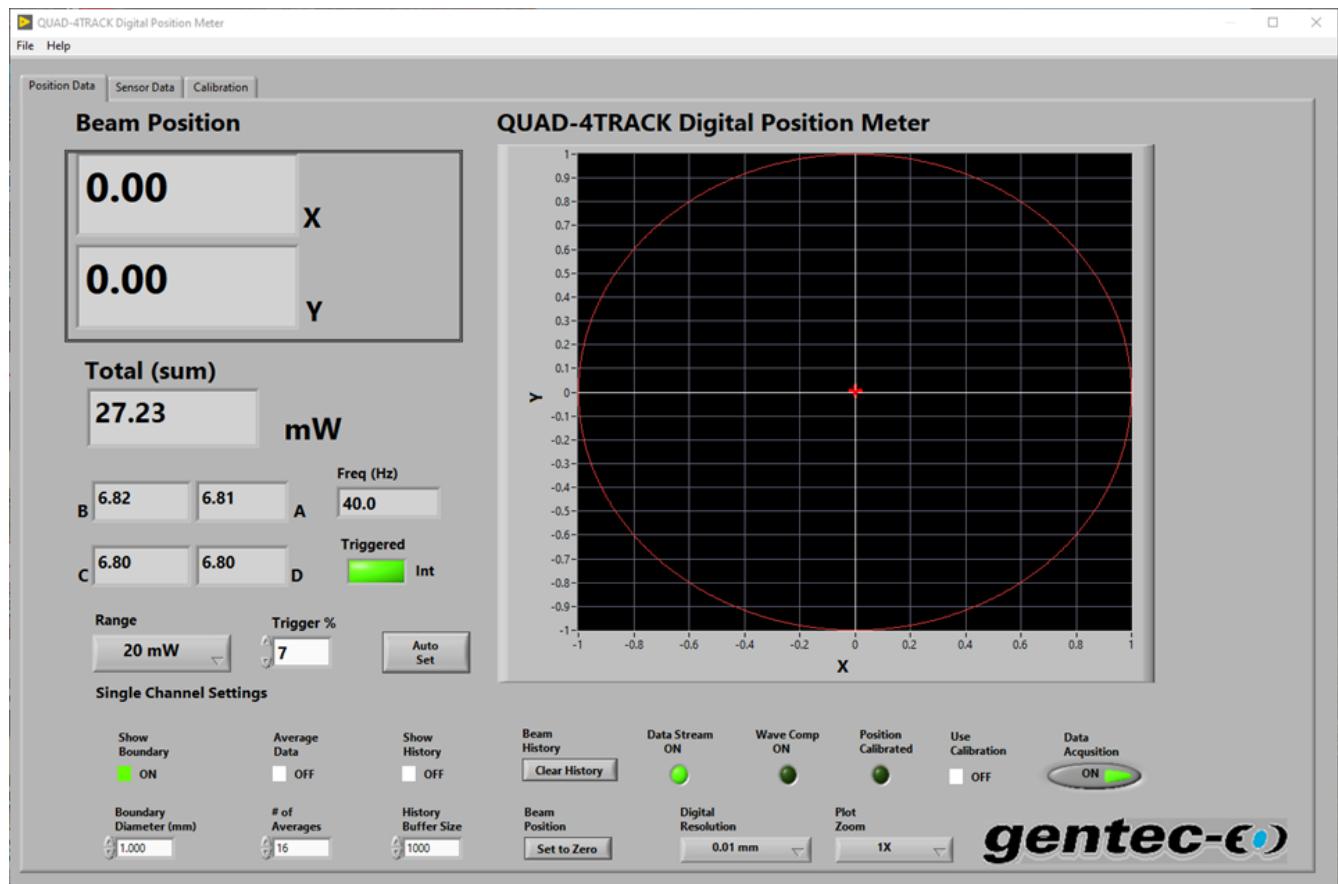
QUAD-4TRACK Digital Position Meter

File Help

Position Data | Sensor Data | Calibration

Beam Position

0.00 X

0.00 Y

Total (sum)

27.23 mW

B 6.82 | 6.81 A

C 6.80 | 6.80 D

Freq (Hz)
40.0

Triggered
Int

Range
20 mW

Trigger %
7

Auto Set

Single Channel Settings

QUAD-4TRACK Digital Position Meter

Y: 1, 0.9, 0.8, 0.7, 0.6, 0.5, 0.4, 0.3, 0.2, 0.1, 0, -0.1, -0.2, -0.3, -0.4, -0.5, -0.6, -0.7, -0.8, -0.9, -1

X: -1, -0.8, -0.6, -0.4, -0.2, 0, 0.2, 0.4, 0.6, 0.8, 1

Show Boundary
ON

Average Data
OFF

Show History
OFF

Beam History
Clear History

Data Stream ON

Wave Comp ON

Position Calibrated

Use Calibration
OFF

Data Acqusition
ON

Boundary Diameter (mm)
1.000

# of Averages
16

History Buffer Size
1000

Beam Position
Set to Zero

Digital Resolution
0.01 mm

Plot Zoom
1X

gentec-eo